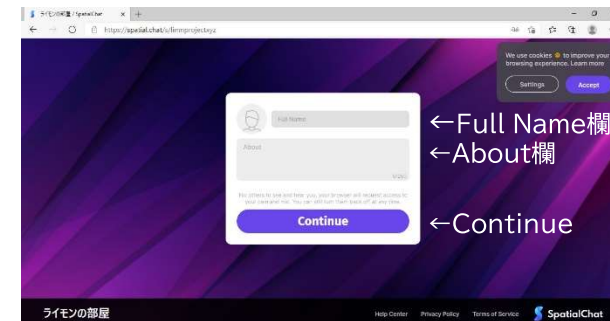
ライモンの部屋 / SpatialChat ×

https://spatial.chat/s/limonprojectsxyz

We use cookies to improve your browsing experience. Learn more

Settings

Accept

Full Name

About

0/250

For others to see and hear you, your browser will request access to your camera and mic. You can still turn them back off at any time.

Continue

←Full Name欄

←About欄

←Continue

ライモンの部屋

Help Center

Privacy Policy

Terms of Service

SpatialChat